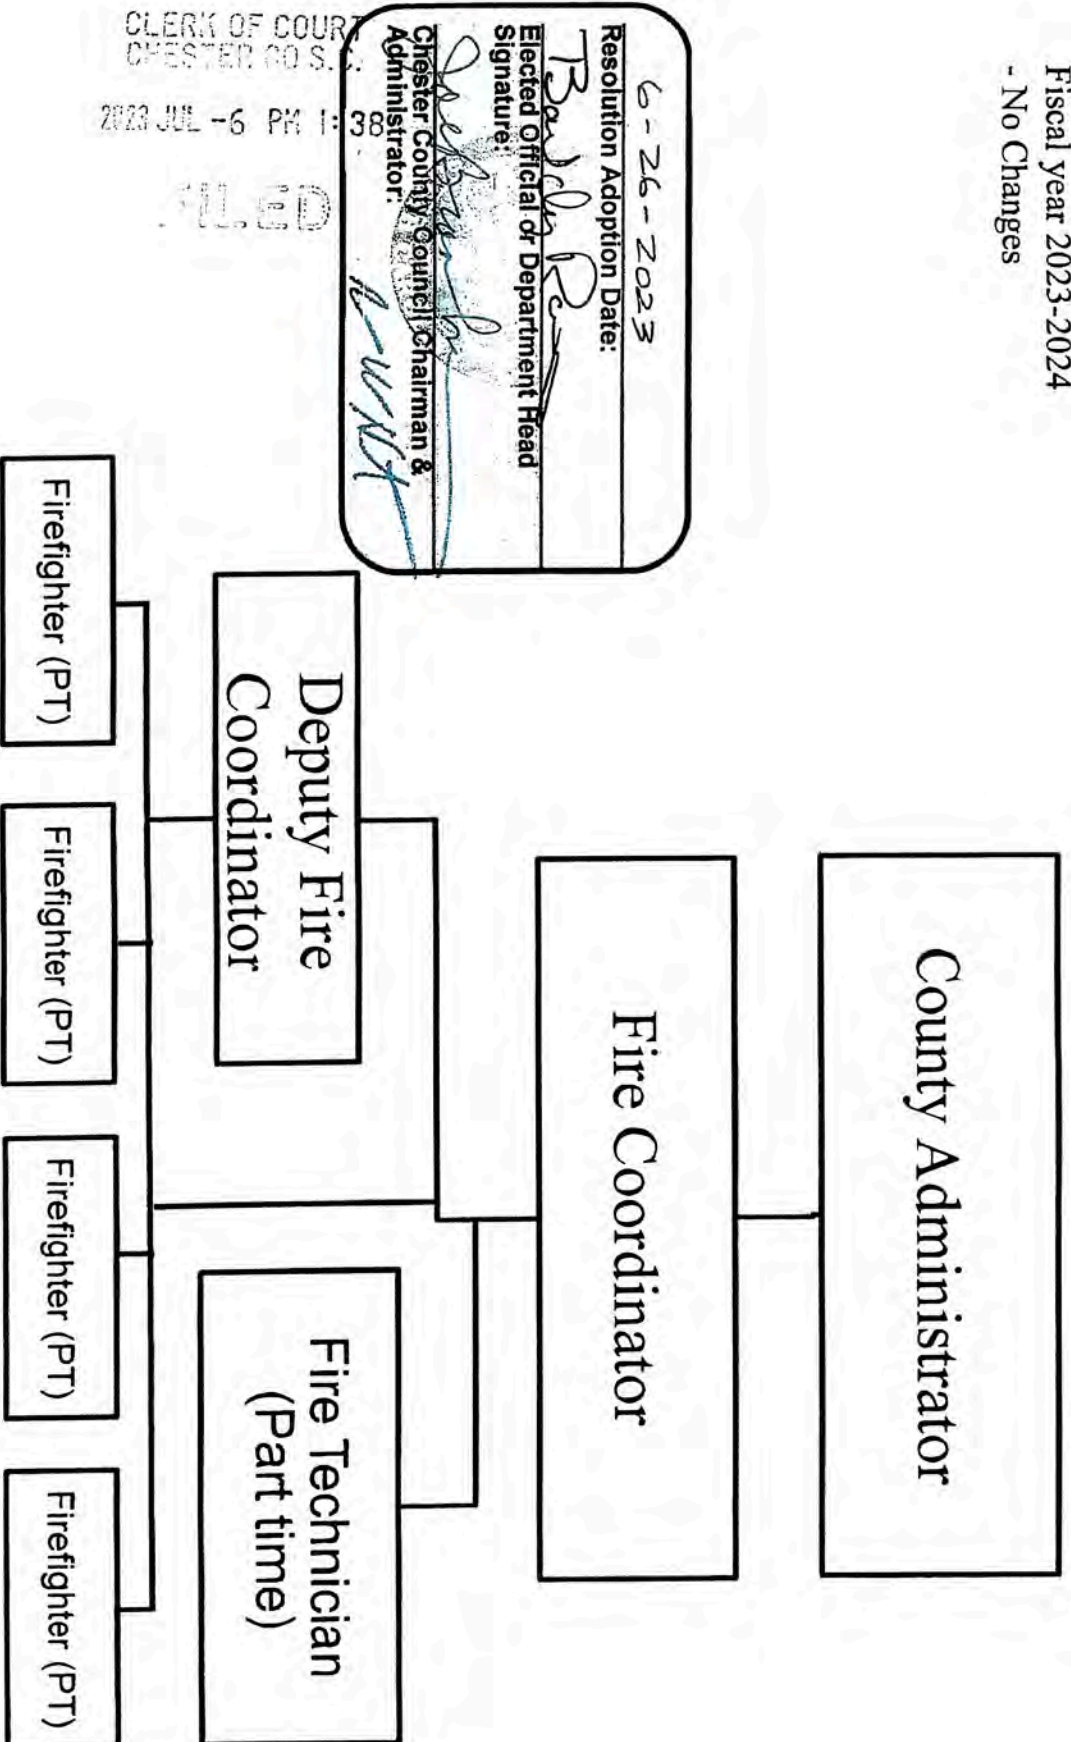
Fiscal year 2023-2024
- No Changes

CLERK OF COURT
CHESTER CO S.C.
2023 JUL -6 PM 1:38
FILED

Resolution Adoption Date: 6-26-2023
Elected Official or Department Head Signature: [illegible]
Chester County Council Chairman & Administrator: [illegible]

County Administrator

Fire Coordinator

Deputy Fire Coordinator

Fire Technician (Part time)

Firefighter (PT)

Firefighter (PT)

Firefighter (PT)

Firefighter (PT)